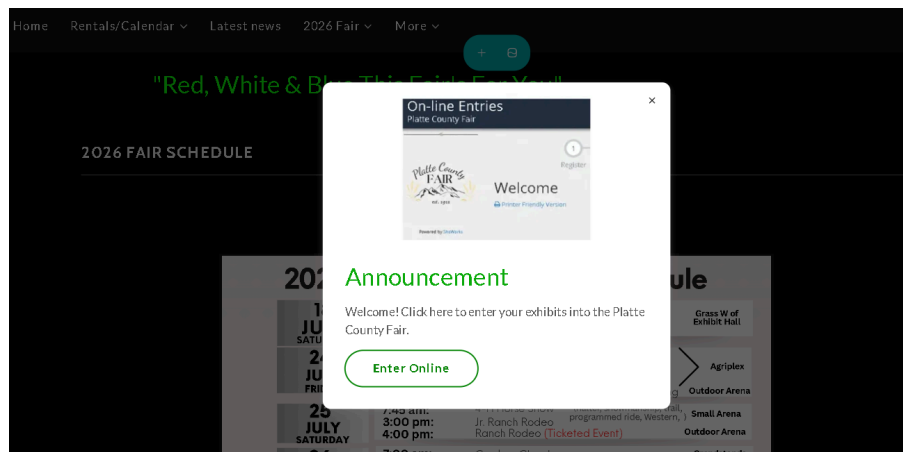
Home Rentals/Calendar ⌄ Latest news 2026 Fair ⌄ More ⌄

"Red, White & Blu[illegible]"

2026 FAIR SCHEDULE

202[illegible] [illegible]ule

1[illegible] JU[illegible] SATU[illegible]

2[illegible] JU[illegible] FRI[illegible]

25 JULY SATURDAY

Grass W of Exhibit Hall

Agriplex

Outdoor Arena

7:45 am: 3:00 pm: 4:00 pm:

Jr. Ranch Rodeo Ranch Rodeo (Ticketed Event)

programmed ride, Western,

Small Arena

Outdoor Arena

×

On-line Entries
Platte County Fair

1
Register

Platte County FAIR
est. 1910

Welcome
Printer Friendly Version

Powered by

Announcement

Welcome! Click here to enter your exhibits into the Platte County Fair.

Enter Online